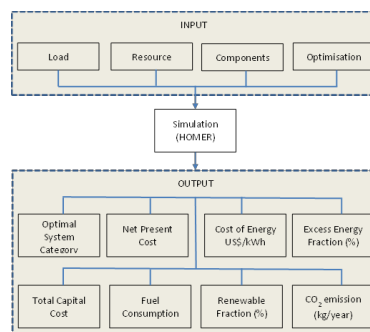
INPUT

Load

Resource

Components

Optimisation

Simulation (HOMER)

OUTPUT

Optimal System Category

Net Present Cost

Cost of Energy US$/kWh

Excess Energy Fraction (%)

Total Capital Cost

Fuel Consumption

Renewable Fraction (%)

$CO_2$ emission (kg/year)